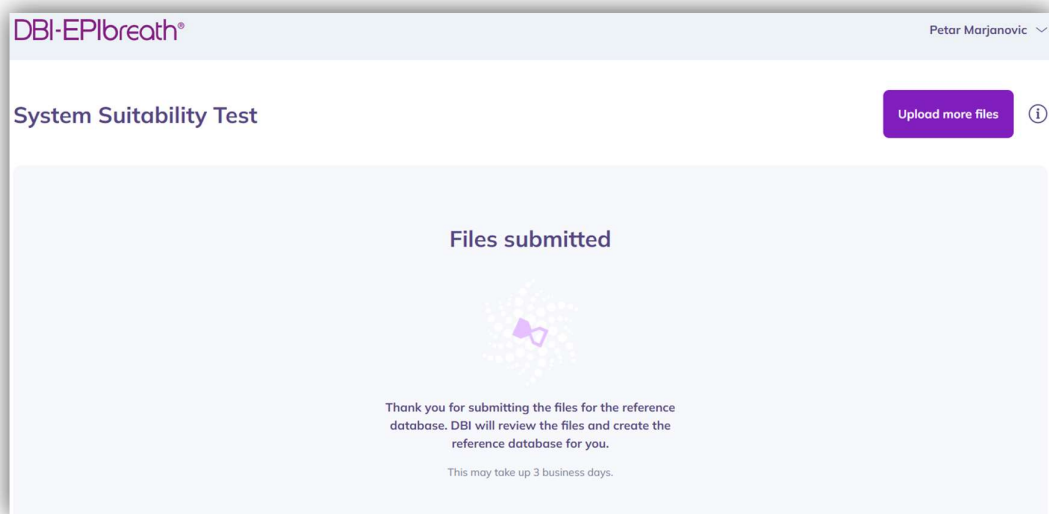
DBI-EPIbreath®

Petar Marjanovic

System Suitability Test

Upload more files

Files submitted

Thank you for submitting the files for the reference database. DBI will review the files and create the reference database for you.

This may take up 3 business days.